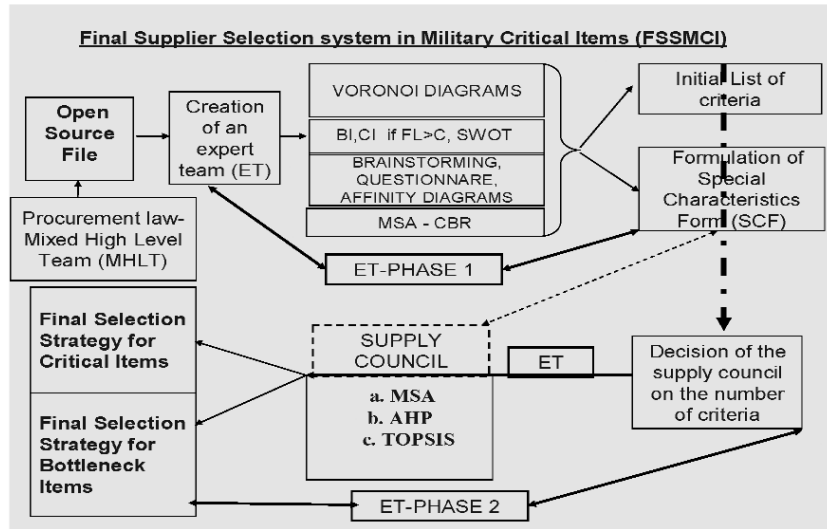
Final Supplier Selection system in Military Critical Items (FSSMCI)

Open Source File

Creation of an expert team (ET)

VORONOI DIAGRAMS

BI,CI if FL>C, SWOT

BRAINSTORMING, QUESTIONNARE, AFFINITY DIAGRAMS

MSA - CBR

Initial List of criteria

Formulation of Special Characteristics Form (SCF)

Procurement law- Mixed High Level Team (MHLT)

ET-PHASE 1

Final Selection Strategy for Critical Items

SUPPLY COUNCIL

ET

Decision of the supply council on the number of criteria

a. MSA
b. AHP
c. TOPSIS

Final Selection Strategy for Bottleneck Items

ET-PHASE 2